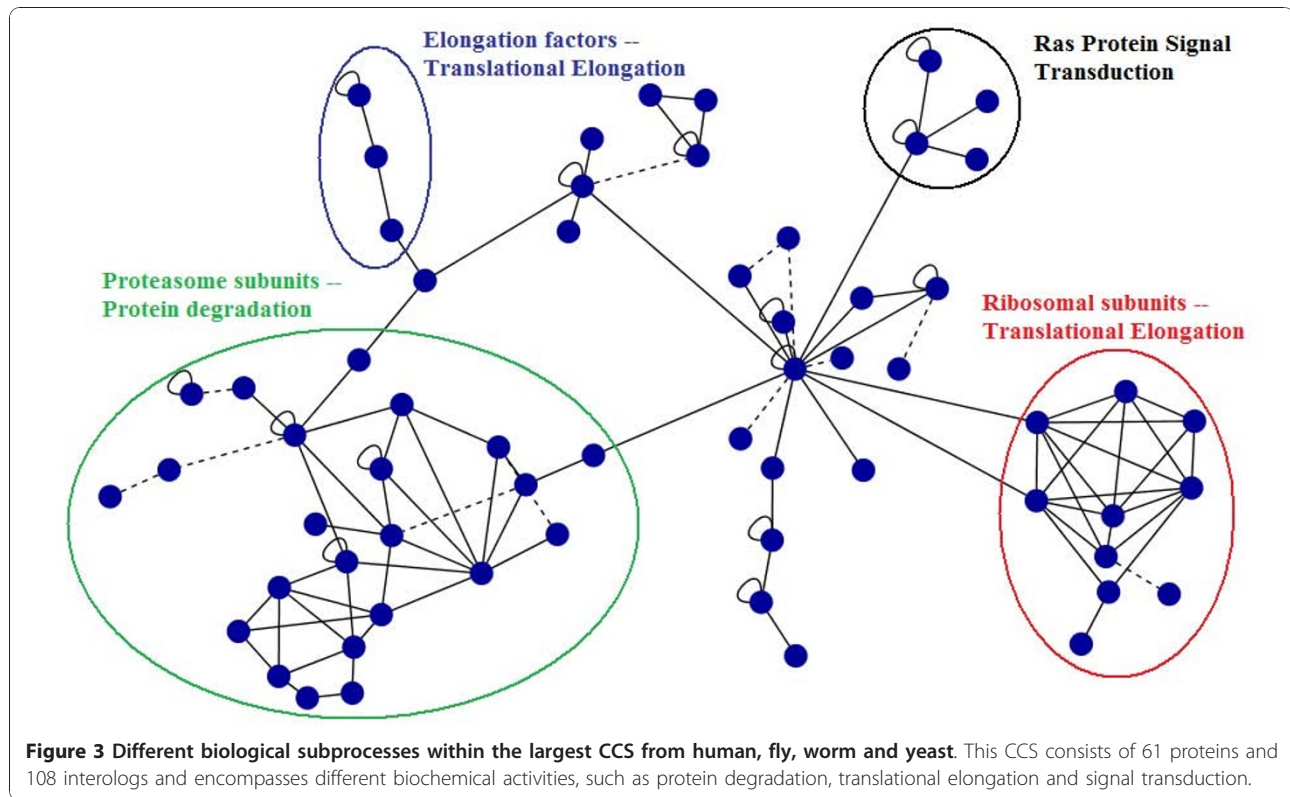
Elongation factors -- Translational Elongation

Ras Protein Signal Transduction

Proteasome subunits -- Protein degradation

Ribosomal subunits -- Translational Elongation

**Figure 3 Different biological subprocesses within the largest CCS from human, fly, worm and yeast**. This CCS consists of 61 proteins and 108 interologs and encompasses different biochemical activities, such as protein degradation, translational elongation and signal transduction.